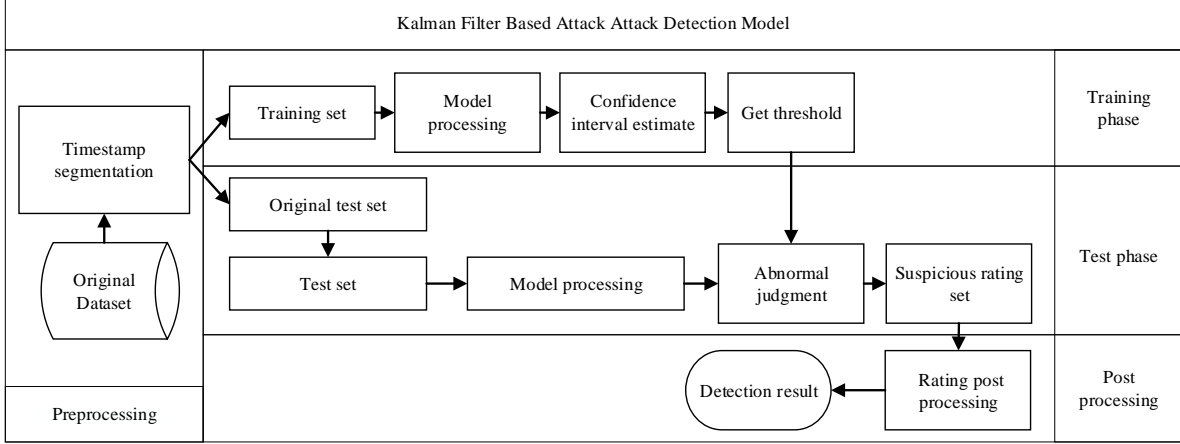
Kalman Filter Based Attack Attack Detection Model

Timestamp segmentation

Original Dataset

Preprocessing

Training set

Model processing

Confidence interval estimate

Get threshold

Training phase

Original test set

Test set

Model processing

Abnormal judgment

Suspicious rating set

Test phase

Detection result

Rating post processing

Post processing